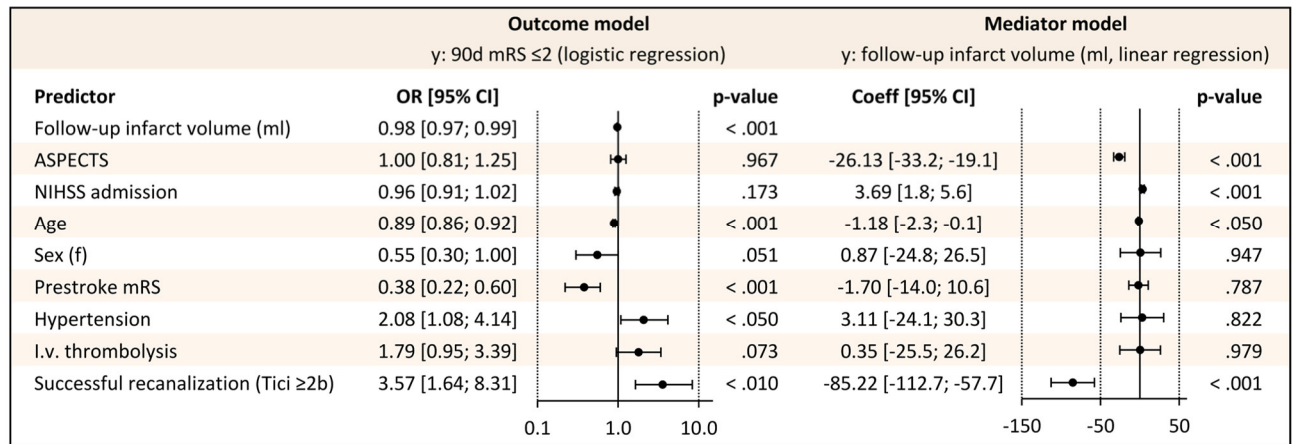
| | Outcome model<br>y: 90d mRS ≤2 (logistic regression) | | Mediator model<br>y: follow-up infarct volume (ml, linear regression) | |
|---|---|---|---|---|
| Predictor | OR [95% CI] | p-value | Coeff [95% CI] | p-value |
| Follow-up infarct volume (ml) | 0.98 [0.97; 0.99] | < .001 | | |
| ASPECTS | 1.00 [0.81; 1.25] | .967 | -26.13 [-33.2; -19.1] | < .001 |
| NIHSS admission | 0.96 [0.91; 1.02] | .173 | 3.69 [1.8; 5.6] | < .001 |
| Age | 0.89 [0.86; 0.92] | < .001 | -1.18 [-2.3; -0.1] | < .050 |
| Sex (f) | 0.55 [0.30; 1.00] | .051 | 0.87 [-24.8; 26.5] | .947 |
| Prestroke mRS | 0.38 [0.22; 0.60] | < .001 | -1.70 [-14.0; 10.6] | .787 |
| Hypertension | 2.08 [1.08; 4.14] | < .050 | 3.11 [-24.1; 30.3] | .822 |
| I.v. thrombolysis | 1.79 [0.95; 3.39] | .073 | 0.35 [-25.5; 26.2] | .979 |
| Successful recanalization (Tici ≥2b) | 3.57 [1.64; 8.31] | < .010 | -85.22 [-112.7; -57.7] | < .001 |

0.1 1.0 10.0

-150 -50 50